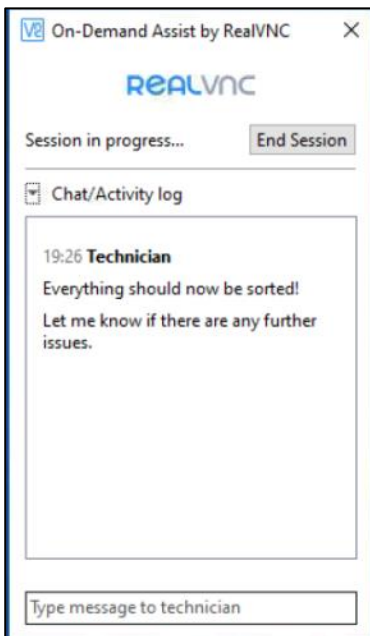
On-Demand Assist by RealVNC

REALVNC

Session in progress...

End Session

Chat/Activity log

19:26 **Technician**

Everything should now be sorted!

Let me know if there are any further issues.

Type message to technician